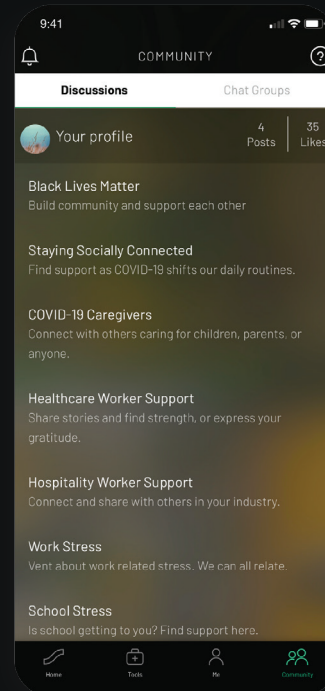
9:41

COMMUNITY

?

Discussions

Chat Groups

Your profile

4 Posts

35 Likes

Black Lives Matter
Build community and support each other

Staying Socially Connected
Find support as COVID-19 shifts our daily routines.

COVID-19 Caregivers
Connect with others caring for children, parents, or anyone.

Healthcare Worker Support
Share stories and find strength, or express your gratitude.

Hospitality Worker Support
Connect and share with others in your industry.

Work Stress
Vent about work related stress. We can all relate.

School Stress
Is school getting to you? Find support here.

Home

Tools

Me

Community